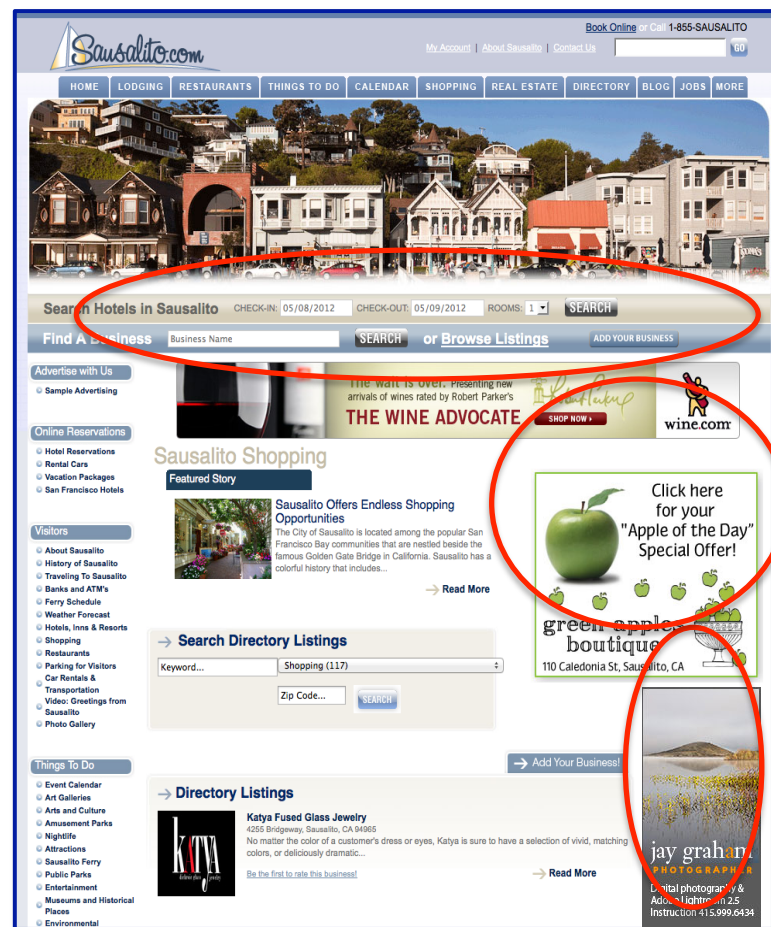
Sausalito.com

Book Online or Call 1-855-SAUSALITO

My Account | About Sausalito | Contact Us

GO

HOME LODGING RESTAURANTS THINGS TO DO CALENDAR SHOPPING REAL ESTATE DIRECTORY BLOG JOBS MORE

Search Hotels in Sausalito CHECK-IN: 05/08/2012 CHECK-OUT: 05/09/2012 ROOMS: 1 SEARCH

Find A Business Business Name SEARCH or Browse Listings ADD YOUR BUSINESS

Advertise with Us
Sample Advertising

Online Reservations
Hotel Reservations
Rental Cars
Vacation Packages
San Francisco Hotels

Visitors
About Sausalito
History of Sausalito
Traveling To Sausalito
Banks and ATM's
Ferry Schedule
Weather Forecast
Hotels, Inns & Resorts
Shopping
Restaurants
Parking for Visitors
Car Rentals & Transportation
Video: Greetings from Sausalito
Photo Gallery

Things To Do
Event Calendar
Art Galleries
Arts and Culture
Amusement Parks
Nightlife
Attractions
Sausalito Ferry
Public Parks
Entertainment
Museums and Historical Places
Environmental

The wait is over. Presenting new arrivals of wines rated by Robert Parker's
THE WINE ADVOCATE
SHOP NOW
wine.com

Sausalito Shopping

Featured Story

Sausalito Offers Endless Shopping Opportunities
The City of Sausalito is located among the popular San Francisco Bay communities that are nestled beside the famous Golden Gate Bridge in California. Sausalito has a colorful history that includes...

Read More

Click here for your "Apple of the Day" Special Offer!
green apples boutique
110 Caledonia St, Sausalito, CA

Search Directory Listings
Keyword... Shopping (117)
Zip Code... SEARCH

Add Your Business!

Directory Listings

KATYA

Katya Fused Glass Jewelry
4255 Bridgeway, Sausalito, CA 94965
No matter the color of a customer's dress or eyes, Katya is sure to have a selection of vivid, matching colors, or deliciously dramatic...

Be the first to rate this business!

Read More

jay graham PHOTOGRAPHER
Digital photography & Adobe Lightroom 2.5 Instruction 415.999.6434